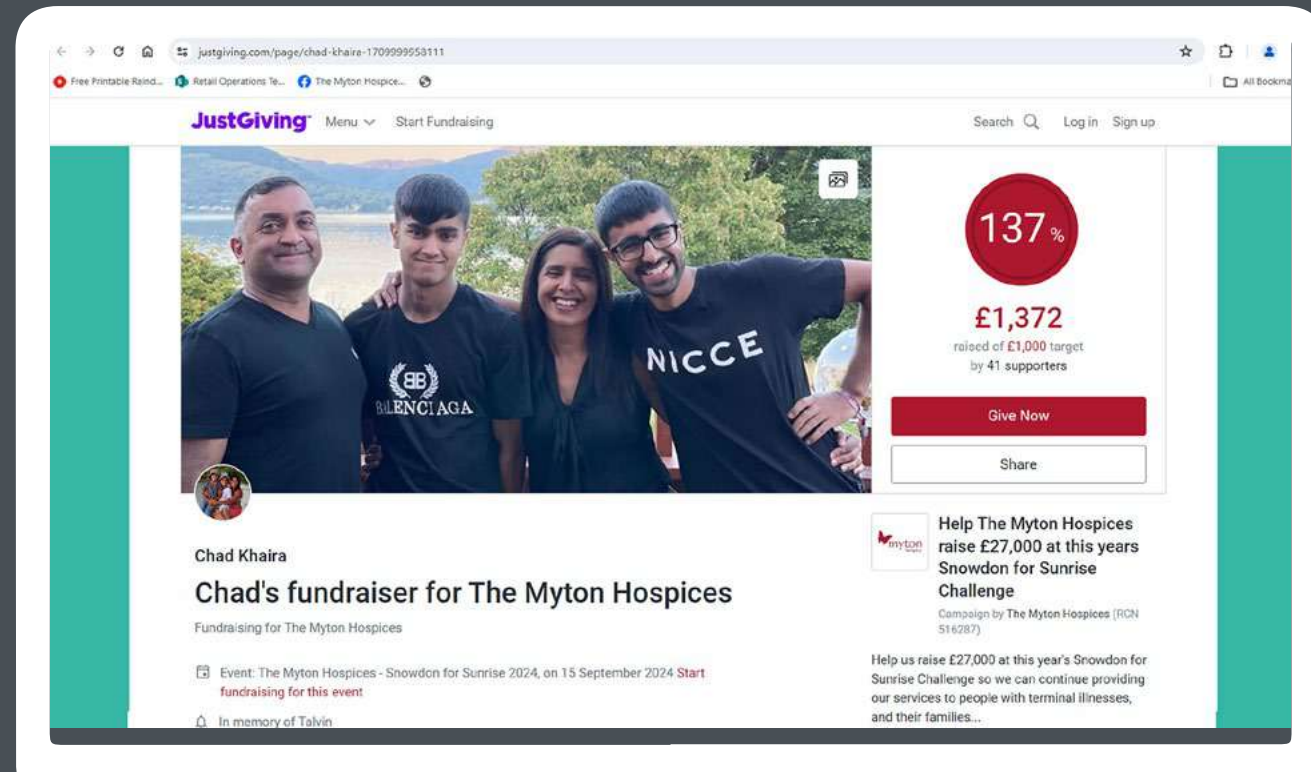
justgiving.com/page/chad-khaire-1709999558111

Free Printable Raind... Retail Operations Te... The Myton Hospice... All Bookma

JustGiving Menu Start Fundraising Search Log in Sign up

BALENCIAGA

NICCE

137%

£1,372

raised of £1,000 target by 41 supporters

Give Now

Share

Chad Khaira

Chad's fundraiser for The Myton Hospices

Fundraising for The Myton Hospices

Event: The Myton Hospices - Snowdon for Sunrise 2024, on 15 September 2024 Start fundraising for this event

In memory of Talvin

myton

Help The Myton Hospices raise £27,000 at this years Snowdon for Sunrise Challenge

Campaign by The Myton Hospices (RCN 516287)

Help us raise £27,000 at this year's Snowdon for Sunrise Challenge so we can continue providing our services to people with terminal illnesses, and their families...